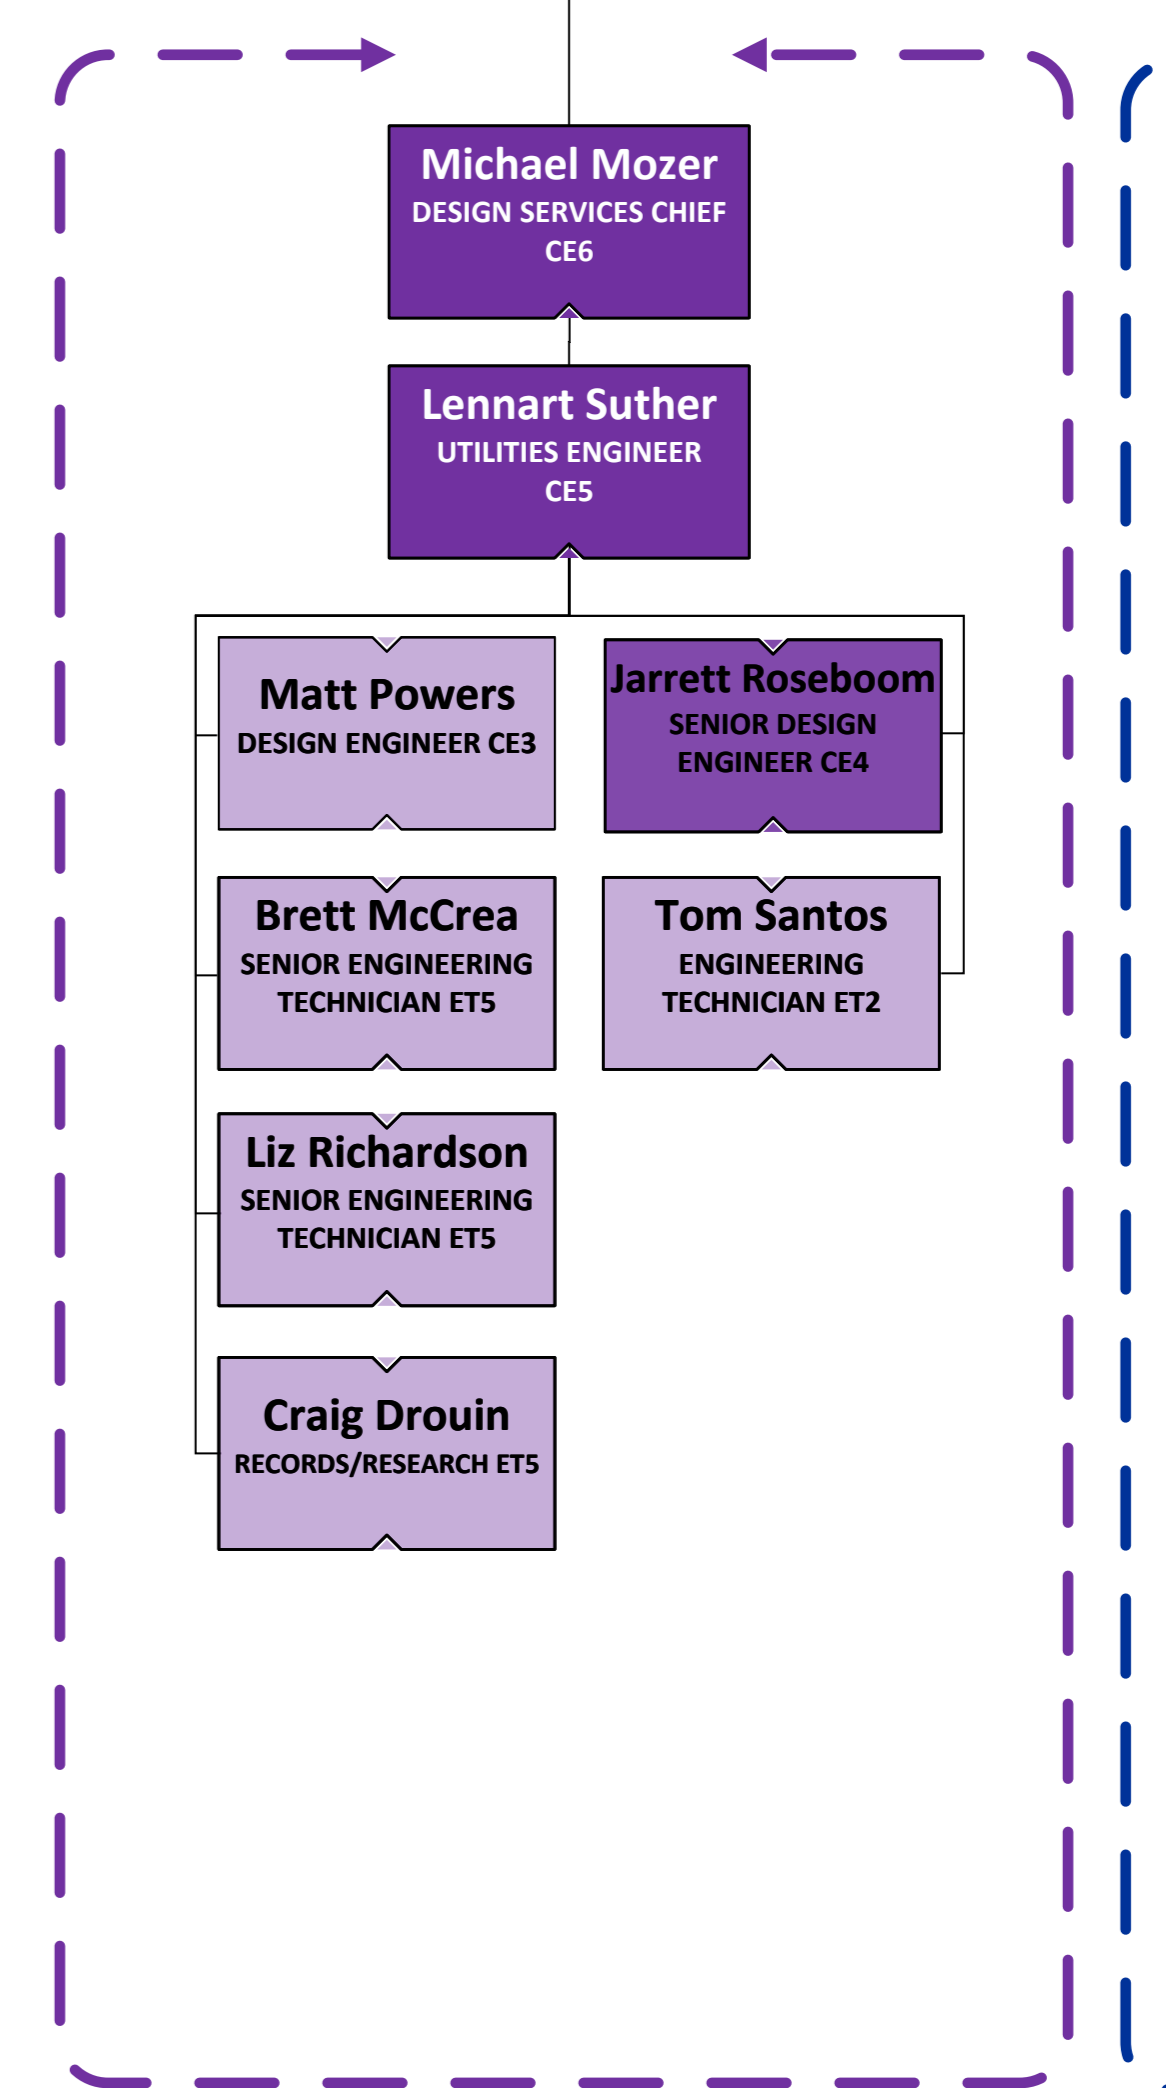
Michael Mozer
DESIGN SERVICES CHIEF
CE6

Lennart Suther
UTILITIES ENGINEER
CE5

Matt Powers
DESIGN ENGINEER CE3

Jarrett Roseboom
SENIOR DESIGN ENGINEER CE4

Brett McCrea
SENIOR ENGINEERING TECHNICIAN ET5

Tom Santos
ENGINEERING TECHNICIAN ET2

Liz Richardson
SENIOR ENGINEERING TECHNICIAN ET5

Craig Drouin
RECORDS/RESEARCH ET5